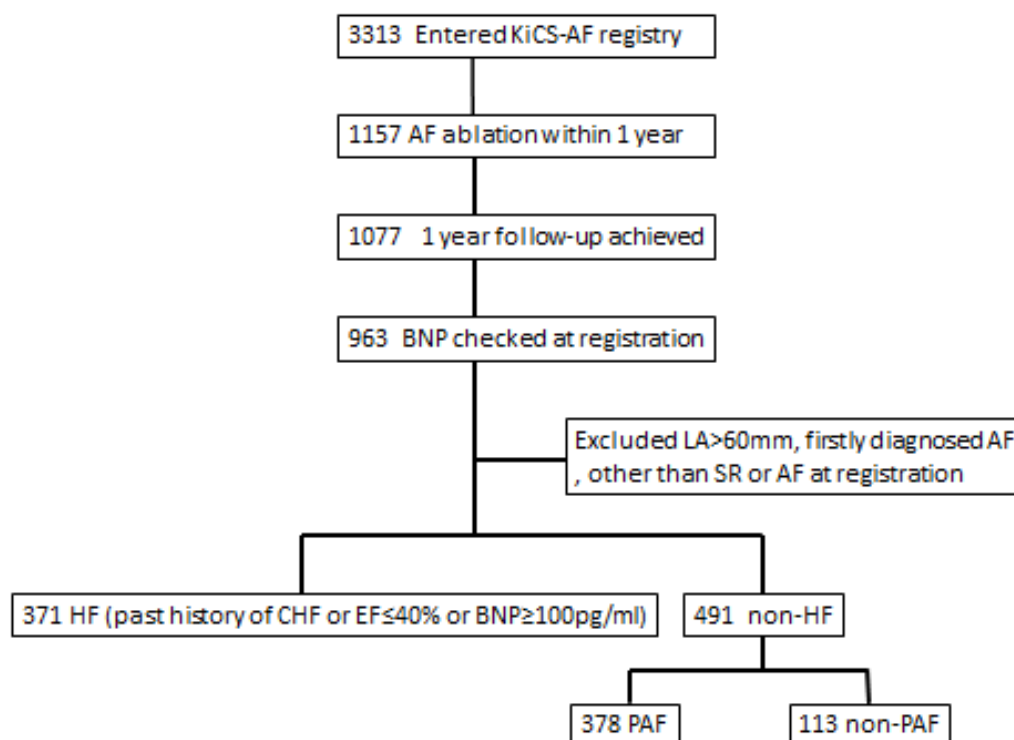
3313 Entered KiCS-AF registry

1157 AF ablation within 1 year

1077 1 year follow-up achieved

963 BNP checked at registration

Excluded LA>60mm, firstly diagnosed AF , other than SR or AF at registration

371 HF (past history of CHF or EF≤40% or BNP≥100pg/ml)

491 non-HF

378 PAF

113 non-PAF